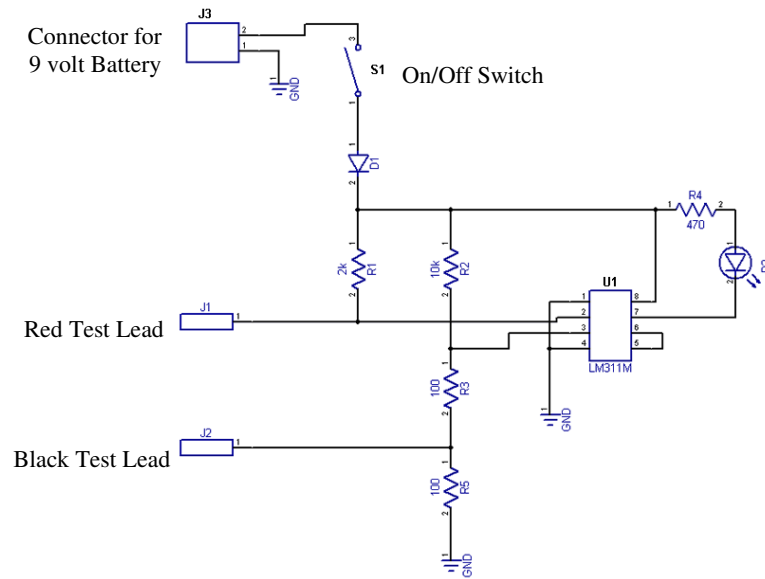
Connector for 9 volt Battery

J3

2

1

GND

3

S1

On/Off Switch

1

1

D1

2

R4

1 2

470

D2

2k

R1

10k

R2

U1

J1

Red Test Lead

1

1 8

2 7

3 6

4 5

LM311M

100

R3

GND

J2

Black Test Lead

1

100

R5

GND